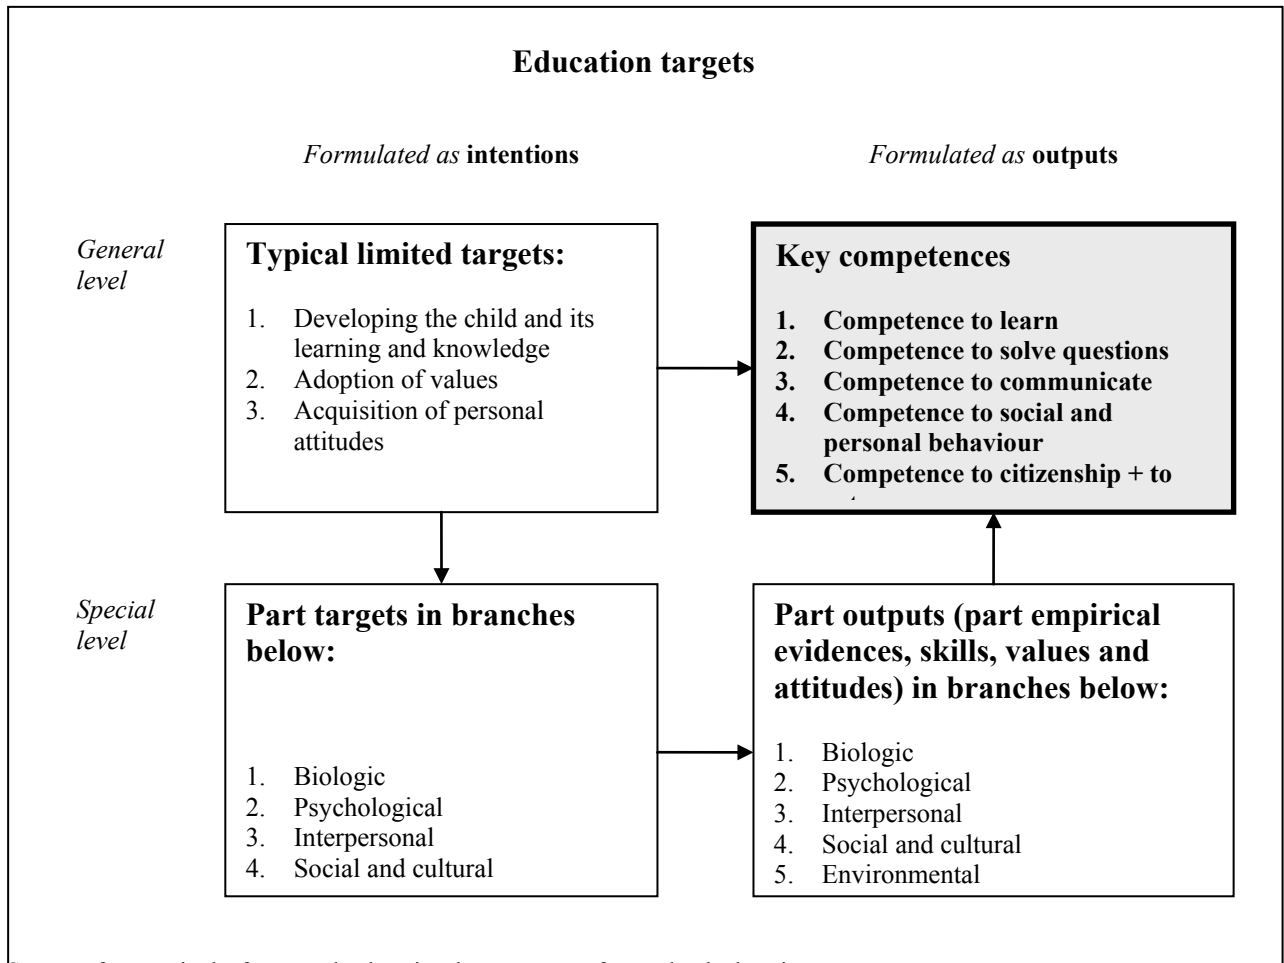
Education targets

Formulated as intentions

Formulated as outputs

General level

Typical limited targets:

1. Developing the child and its learning and knowledge
2. Adoption of values
3. Acquisition of personal attitudes

Key competences

1. Competence to learn
2. Competence to solve questions
3. Competence to communicate
4. Competence to social and personal behaviour
5. Competence to citizenship + to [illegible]

Special level

Part targets in branches below:

1. Biologic
2. Psychological
3. Interpersonal
4. Social and cultural

Part outputs (part empirical evidences, skills, values and attitudes) in branches below:

1. Biologic
2. Psychological
3. Interpersonal
4. Social and cultural
5. Environmental

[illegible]